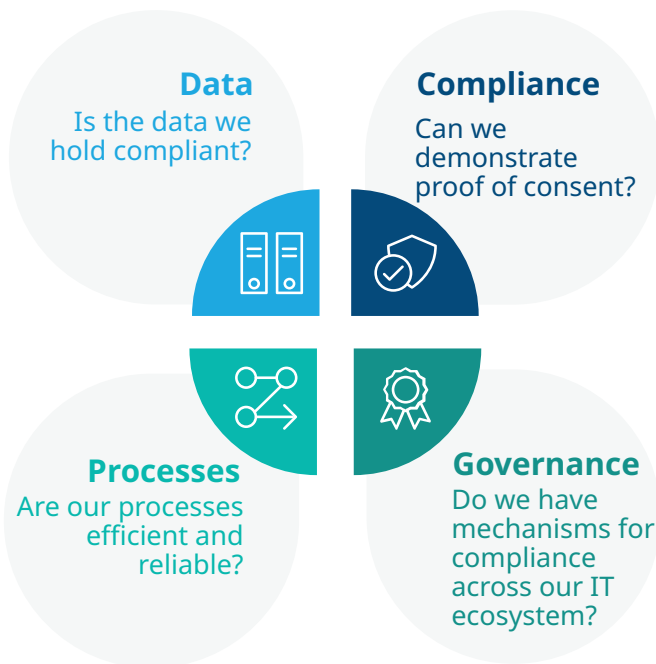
Data
Is the data we hold compliant?

Compliance
Can we demonstrate proof of consent?

Processes
Are our processes efficient and reliable?

Governance
Do we have mechanisms for compliance across our IT ecosystem?